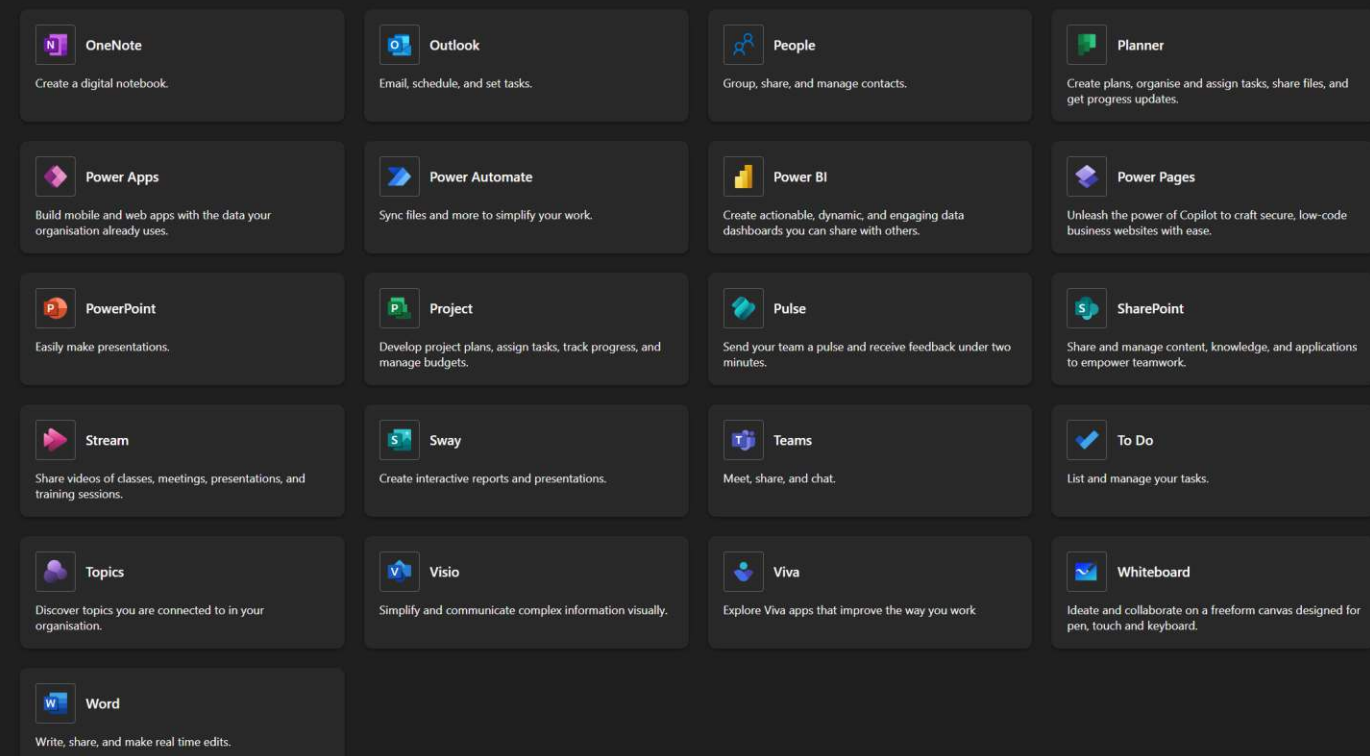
OneNote
Create a digital notebook.

Outlook
Email, schedule, and set tasks.

People
Group, share, and manage contacts.

Planner
Create plans, organise and assign tasks, share files, and get progress updates.

Power Apps
Build mobile and web apps with the data your organisation already uses.

Power Automate
Sync files and more to simplify your work.

Power BI
Create actionable, dynamic, and engaging data dashboards you can share with others.

Power Pages
Unleash the power of Copilot to craft secure, low-code business websites with ease.

PowerPoint
Easily make presentations.

Project
Develop project plans, assign tasks, track progress, and manage budgets.

Pulse
Send your team a pulse and receive feedback under two minutes.

SharePoint
Share and manage content, knowledge, and applications to empower teamwork.

Stream
Share videos of classes, meetings, presentations, and training sessions.

Sway
Create interactive reports and presentations.

Teams
Meet, share, and chat.

To Do
List and manage your tasks.

Topics
Discover topics you are connected to in your organisation.

Visio
Simplify and communicate complex information visually.

Viva
Explore Viva apps that improve the way you work

Whiteboard
Ideate and collaborate on a freeform canvas designed for pen, touch and keyboard.

Word
Write, share, and make real time edits.